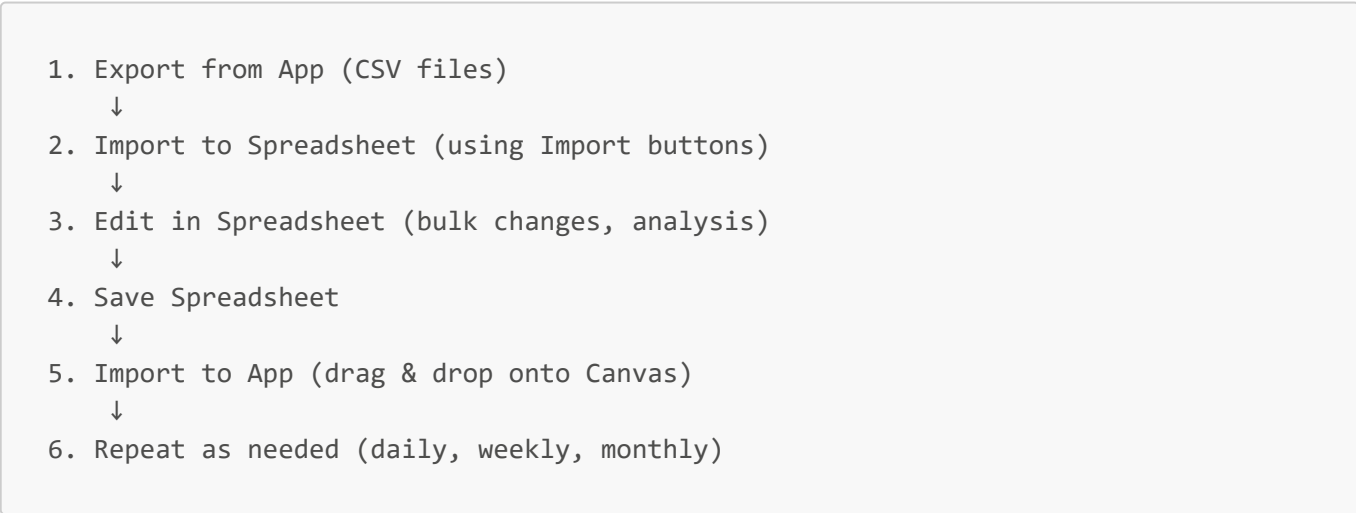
1. Export from App (CSV files)
↓
2. Import to Spreadsheet (using Import buttons)
↓
3. Edit in Spreadsheet (bulk changes, analysis)
↓
4. Save Spreadsheet
↓
5. Import to App (drag & drop onto Canvas)
↓
6. Repeat as needed (daily, weekly, monthly)